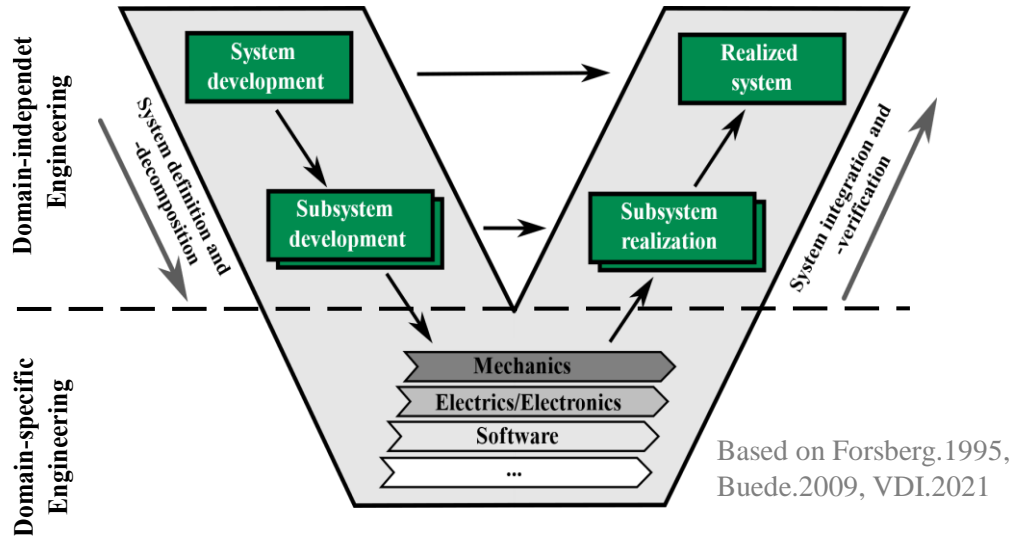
Domain-independet Engineering

System definition and -decomposition

System development

Subsystem development

Realized system

Subsystem realization

System integration and -verification

Domain-specific Engineering

Mechanics

Electrics/Electronics

Software

...

Based on Forsberg.1995, Buede.2009, VDI.2021